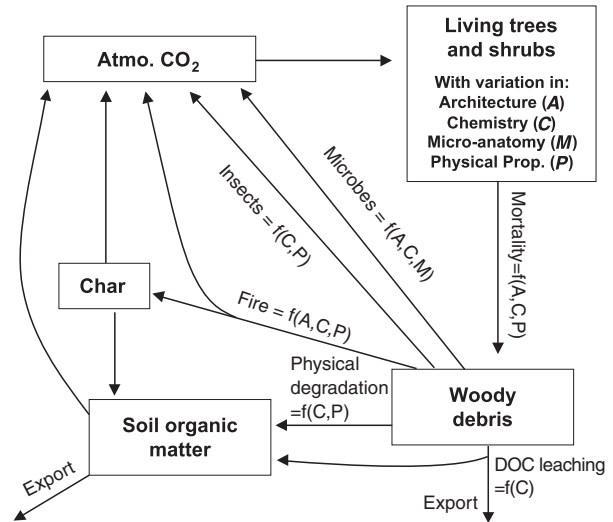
Atmo. $CO_2$

Living trees and shrubs

With variation in:
Architecture (*A*)
Chemistry (*C*)
Micro-anatomy (*M*)
Physical Prop. (*P*)

Microbes = f(A,C,M)

Insects = f(C,P)

Mortality=f(A,C,P)

Char

Fire = f(A,C,P)

Physical degradation =f(C,P)

Woody debris

Soil organic matter

Export

DOC leaching =f(C)

Export